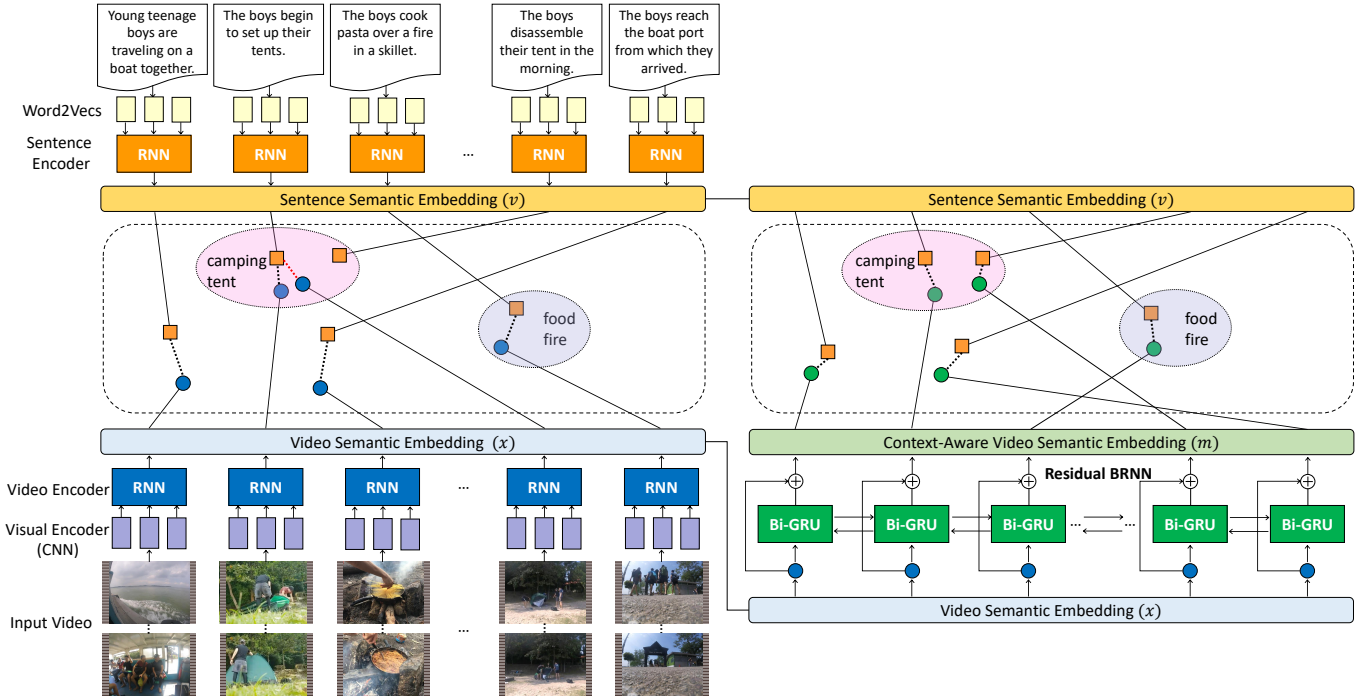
Young teenage boys are traveling on a boat together.

The boys begin to set up their tents.

The boys cook pasta over a fire in a skillet.

The boys disassemble their tent in the morning.

The boys reach the boat port from which they arrived.

Word2Vecs

Sentence Encoder

RNN RNN RNN ... RNN RNN

Sentence Semantic Embedding $(v)$

camping tent

food fire

Video Semantic Embedding $(x)$

Video Encoder

RNN RNN RNN ... RNN RNN

Visual Encoder (CNN)

Input Video

...

Sentence Semantic Embedding $(v)$

camping tent

food fire

Context-Aware Video Semantic Embedding $(m)$

Residual BRNN

Bi-GRU Bi-GRU Bi-GRU ... ... Bi-GRU Bi-GRU

Video Semantic Embedding $(x)$